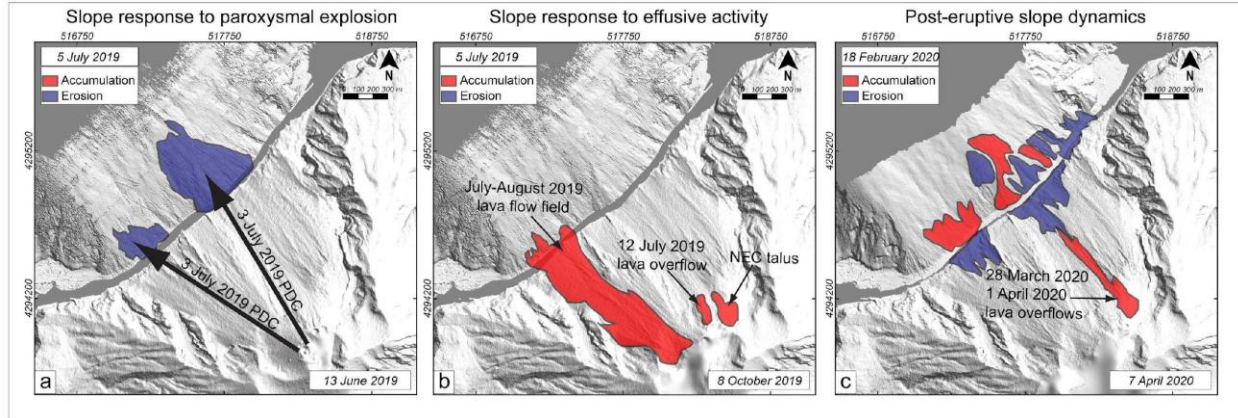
Slope response to paroxysmal explosion

516750 517750 518750

5 July 2019

Accumulation

Erosion

N

0 100 200 300 m

4295200

4294200

3 July 2019 PDC

3 July 2019 PDC

a

13 June 2019

Slope response to effusive activity

516750 517750 518750

5 July 2019

Accumulation

Erosion

N

0 100 200 300 m

4295200

4294200

July-August 2019 lava flow field

12 July 2019 lava overflow

NEC talus

b

8 October 2019

Post-eruptive slope dynamics

516750 517750 518750

18 February 2020

Accumulation

Erosion

N

0 100 200 300 m

4295200

4294200

28 March 2020

1 April 2020 lava overflows

c

7 April 2020